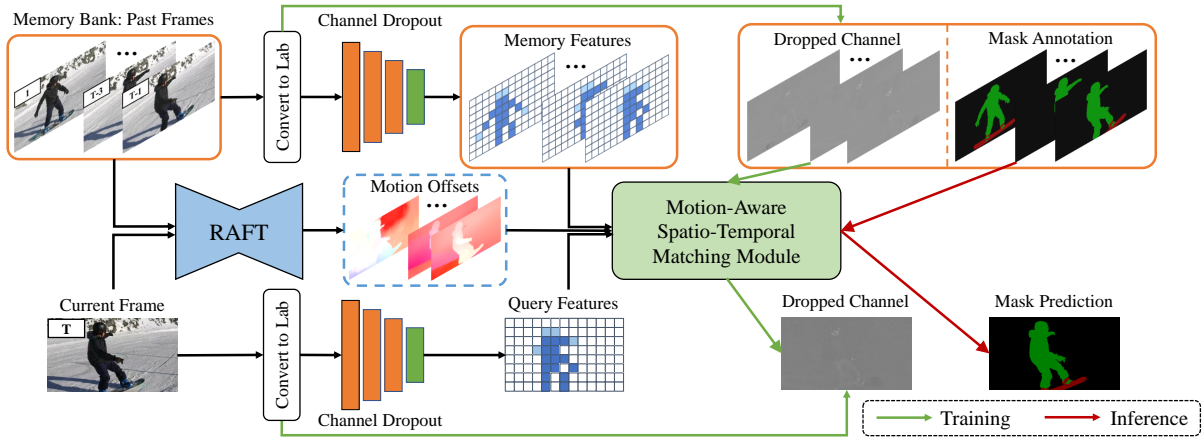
Memory Bank: Past Frames

1

T-3

T-1

Convert to Lab

Channel Dropout

Memory Features

Dropped Channel

Mask Annotation

RAFT

Motion Offsets

Motion-Aware Spatio-Temporal Matching Module

Current Frame

T

Convert to Lab

Query Features

Dropped Channel

Mask Prediction

Channel Dropout

Training

Inference